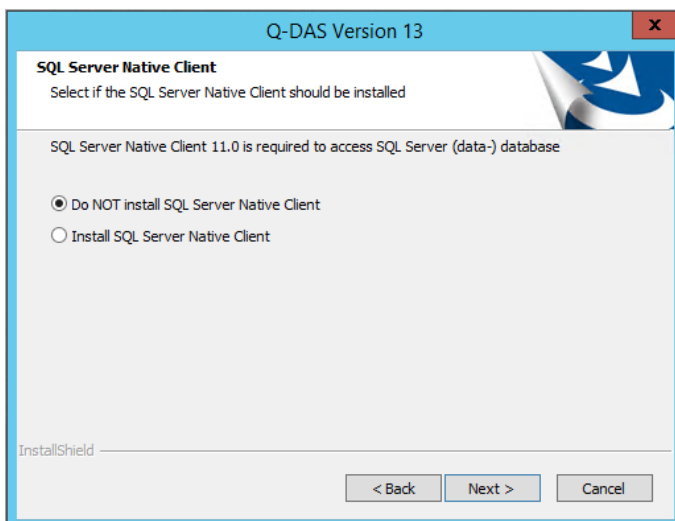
Q-DAS Version 13

x

SQL Server Native Client

Select if the SQL Server Native Client should be installed

SQL Server Native Client 11.0 is required to access SQL Server (data-) database

Do NOT install SQL Server Native Client

Install SQL Server Native Client

InstallShield

< Back

Next >

Cancel